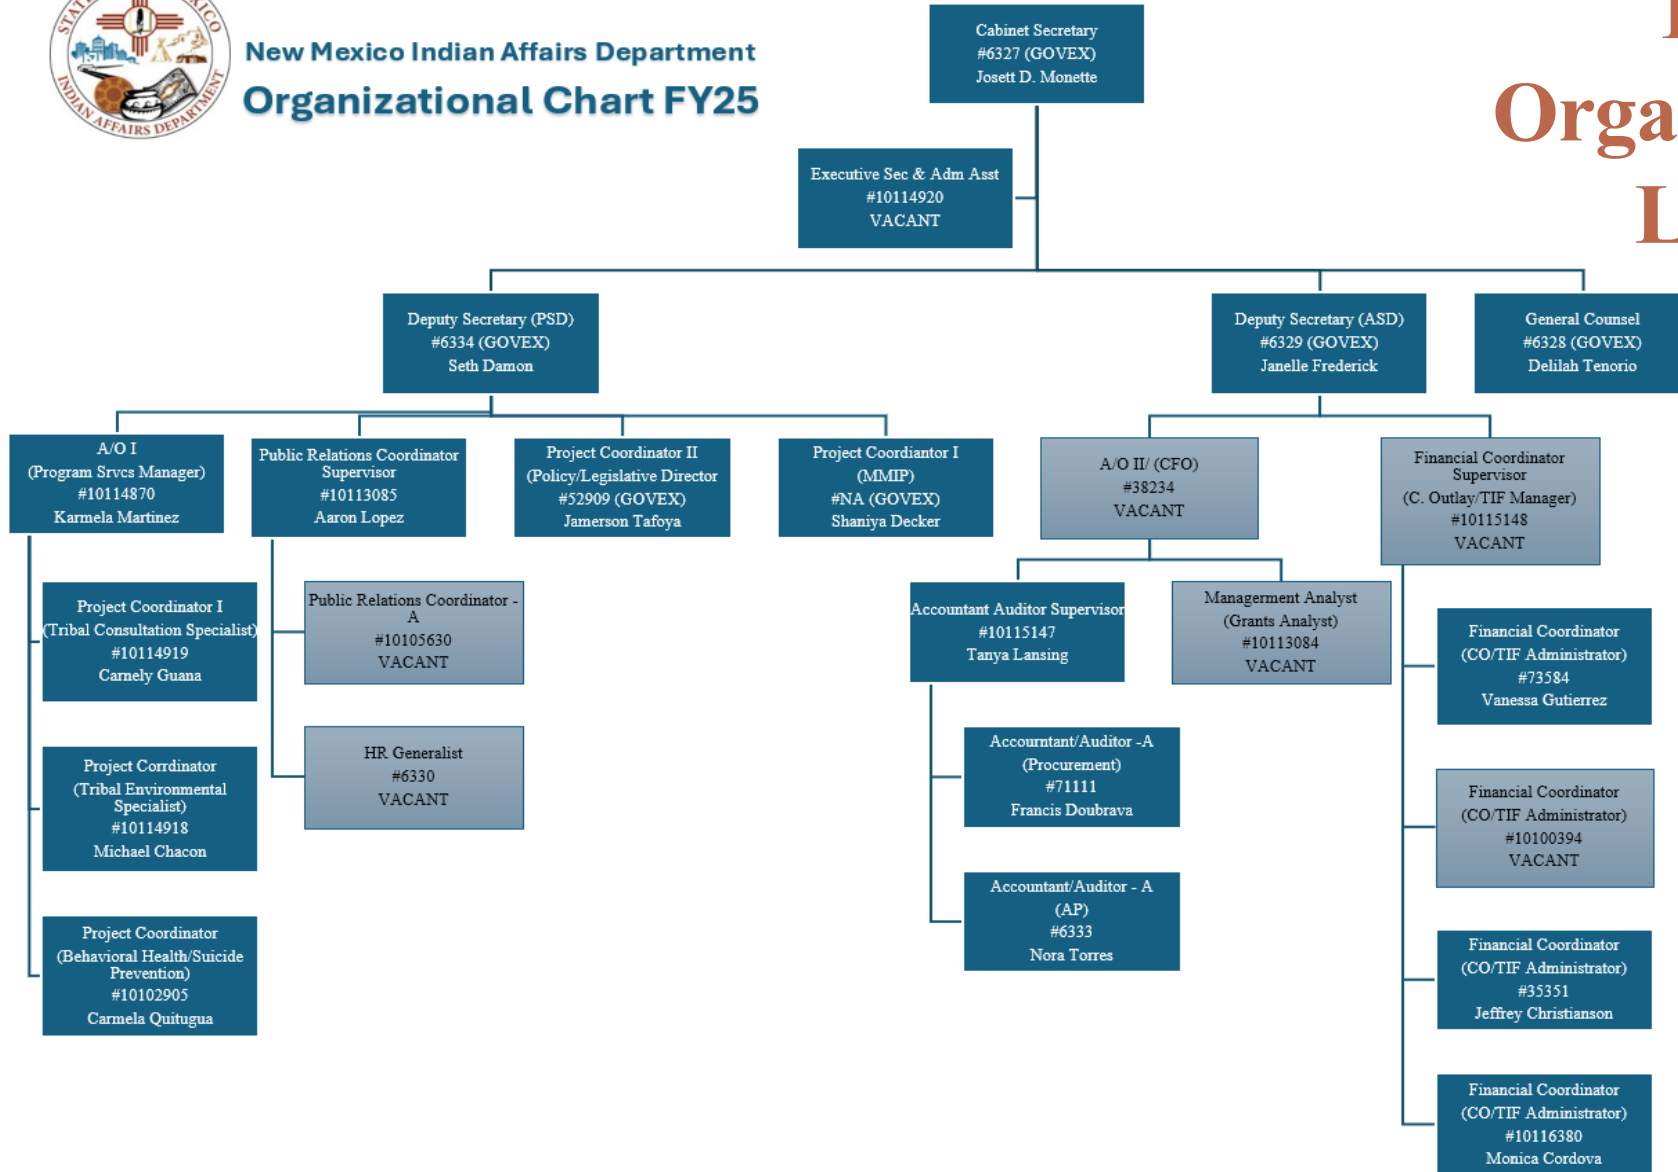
STATE OF NEW MEXICO INDIAN AFFAIRS DEPARTMENT

New Mexico Indian Affairs Department
Organizational Chart FY25

Cabinet Secretary
#6327 (GOVEX)
Josett D. Monette

Executive Sec & Adm Asst
#10114920
VACANT

Deputy Secretary (PSD)
#6334 (GOVEX)
Seth Damon

Deputy Secretary (ASD)
#6329 (GOVEX)
Janelle Frederick

General Counsel
#6328 (GOVEX)
Delilah Tenorio

A/O I
(Program Srvcs Manager)
#10114870
Karmela Martinez

Public Relations Coordinator Supervisor
#10113085
Aaron Lopez

Project Coordinator II
(Policy/Legislative Director
#52909 (GOVEX)
Jamerson Tafoya

Project Coordiantor I
(MMIP)
#NA (GOVEX)
Shaniya Decker

A/O II/ (CFO)
#38234
VACANT

Financial Coordinator Supervisor
(C. Outlay/TIF Manager)
#10115148
VACANT

Project Coordinator I
(Tribal Consultation Specialist)
#10114919
Carnely Guana

Public Relations Coordinator - A
#10105630
VACANT

Accountant Auditor Supervisor
#10115147
Tanya Lansing

Management Analyst
(Grants Analyst)
#10113084
VACANT

Financial Coordinator
(CO/TIF Administrator)
#73584
Vanessa Gutierrez

Project Corrdinator
(Tribal Environmental Specialist)
#10114918
Michael Chacon

HR Generalist
#6330
VACANT

Accountant/Auditor -A
(Procurement)
#71111
Francis Doubrava

Financial Coordinator
(CO/TIF Administrator)
#10100394
VACANT

Accountant/Auditor - A
(AP)
#6333
Nora Torres

Financial Coordinator
(CO/TIF Administrator)
#35351
Jeffrey Christianson

Project Coordinator
(Behavioral Health/Suicide Prevention)
#10102905
Carmela Quitugua

Financial Coordinator
(CO/TIF Administrator)
#10116380
Monica Cordova

Orga
L